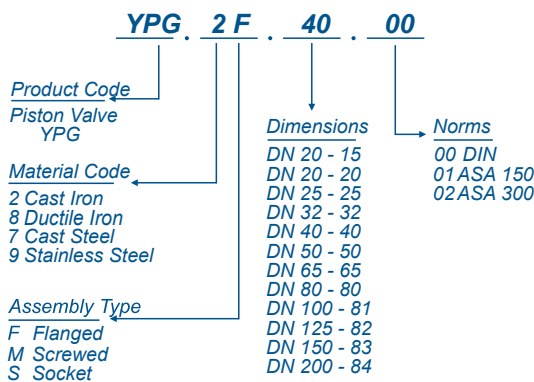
YPG . 2 F . 40 . 00

Product Code
Piston Valve
YPG

Material Code
2 Cast Iron
8 Ductile Iron
7 Cast Steel
9 Stainless Steel

Assembly Type
F Flanged
M Screwed
S Socket

Dimensions
DN 20 - 15
DN 20 - 20
DN 25 - 25
DN 32 - 32
DN 40 - 40
DN 50 - 50
DN 65 - 65
DN 80 - 80
DN 100 - 81
DN 125 - 82
DN 150 - 83
DN 200 - 84

Norms
00 DIN
01 ASA 150
02 ASA 300